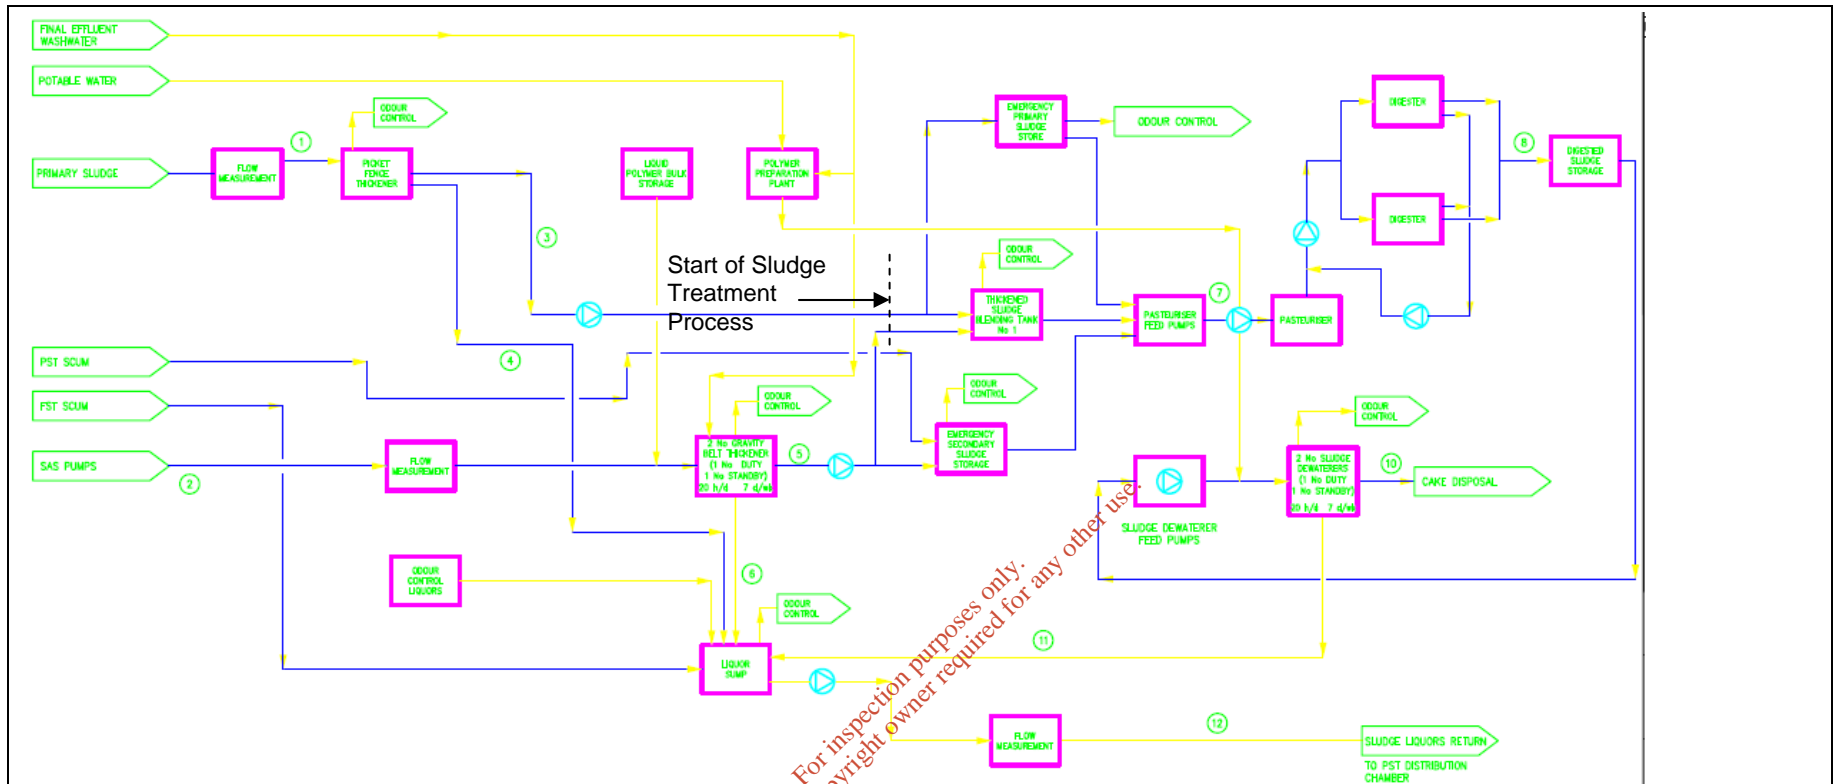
FINAL EFFLUENT WASHWATER

POTABLE WATER

PRIMARY SLUDGE

FLOW MEASUREMENT

1

ODOUR CONTROL

PICKET FENCE THICKENER

LIQUID POLYMER BULK STORAGE

POLYMER PREPARATION PLANT

EMERGENCY PRIMARY SLUDGE STORE

ODOUR CONTROL

DIGESTER

DIGESTER

8

DIGESTED SLUDGE STORAGE

3

Start of Sludge Treatment Process

ODOUR CONTROL

THICKENED SLUDGE BLENDING TANK No 1

7

PASTEURISER FEED PUMPS

PASTEURISER

PST SCUM

4

FST SCUM

ODOUR CONTROL

ODOUR CONTROL

EMERGENCY SECONDARY SLUDGE STORAGE

ODOUR CONTROL

SAS PUMPS

2

FLOW MEASUREMENT

2 No GRAVITY BELT THICKENER (1 No DUTY 1 No STANDBY) 20 h/d 7 d/wk

5

2 No SLUDGE DEWATERERS (1 No DUTY 1 No STANDBY) 20 h/d 7 d/wk

10

CAKE DISPOSAL

SLUDGE DEWATERER FEED PUMPS

ODOUR CONTROL LIQUORS

6

ODOUR CONTROL

11

LIQUOR SUMP

FLOW MEASUREMENT

12

SLUDGE LIQUORS RETURN

TO PST DISTRIBUTION CHAMBER

For inspection purposes only. Consent of copyright owner required for any other use.